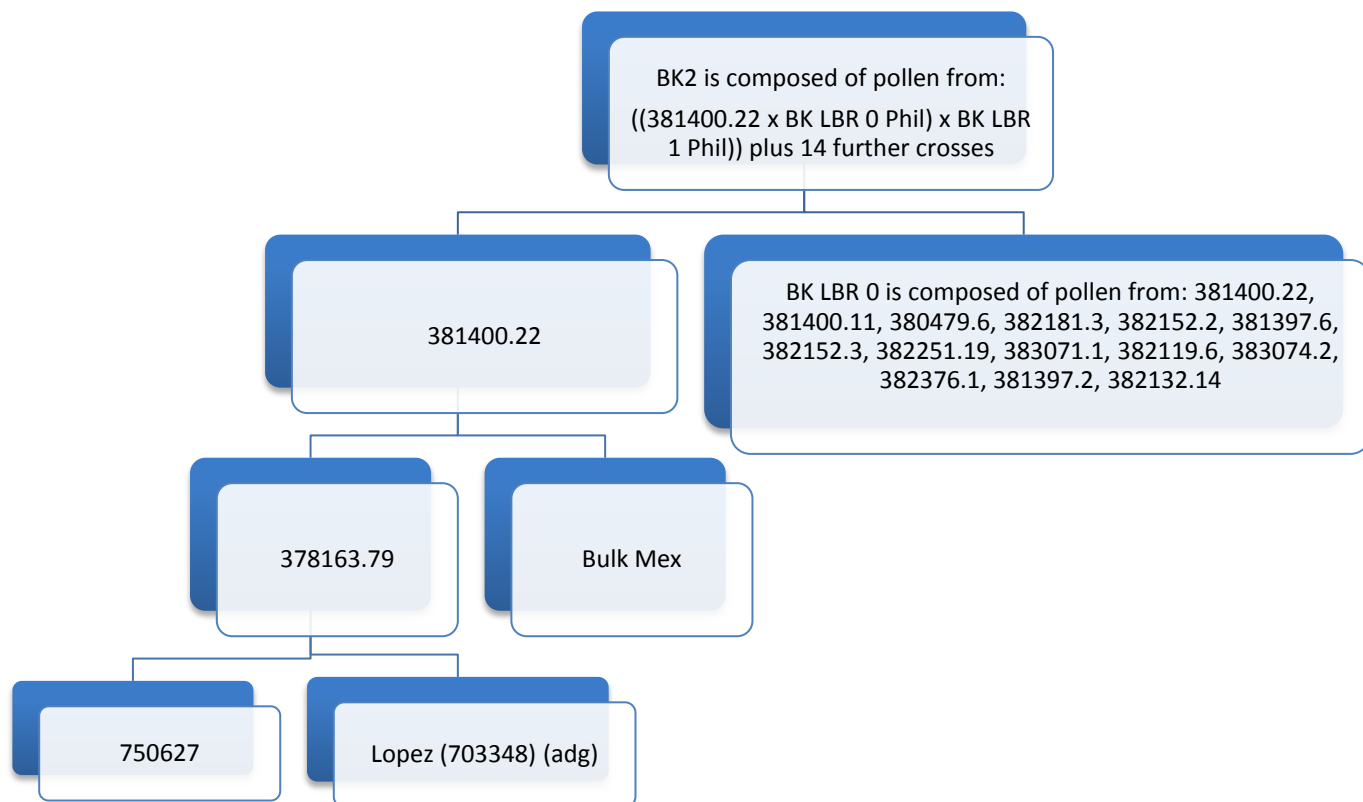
BK2 is composed of pollen from:
((381400.22 x BK LBR 0 Phil) x BK LBR 1 Phil)) plus 14 further crosses

381400.22

BK LBR 0 is composed of pollen from: 381400.22, 381400.11, 380479.6, 382181.3, 382152.2, 381397.6, 382152.3, 382251.19, 383071.1, 382119.6, 383074.2, 382376.1, 381397.2, 382132.14

378163.79

Bulk Mex

750627

Lopez (703348) (adg)